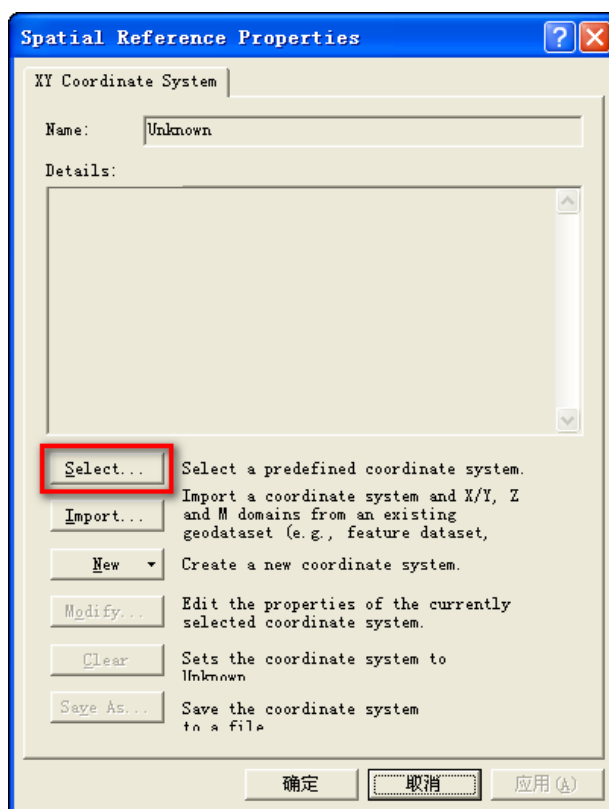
Spatial Reference Properties

XY Coordinate System

Name: Unknown

Details:

Select... Select a predefined coordinate system.

Import... Import a coordinate system and X/Y, Z and M domains from an existing geodataset (e.g., feature dataset,

New Create a new coordinate system.

Modify... Edit the properties of the currently selected coordinate system.

Clear Sets the coordinate system to Unknown

Save As... Save the coordinate system to a file

确定 取消 应用(A)